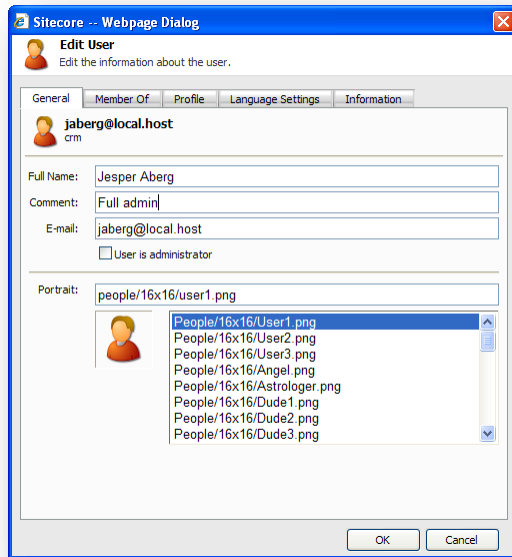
Sitecore -- Webpage Dialog

Edit User
Edit the information about the user.

General | Member Of | Profile | Language Settings | Information

jaberg@local.host
crm

Full Name: Jesper Aberg
Comment: Full admin
E-mail: jaberg@local.host
User is administrator

Portrait: people/16x16/user1.png

People/16x16/User1.png
People/16x16/User2.png
People/16x16/User3.png
People/16x16/Angel.png
People/16x16/Astrologer.png
People/16x16/Dude1.png
People/16x16/Dude2.png
People/16x16/Dude3.png

OK
Cancel